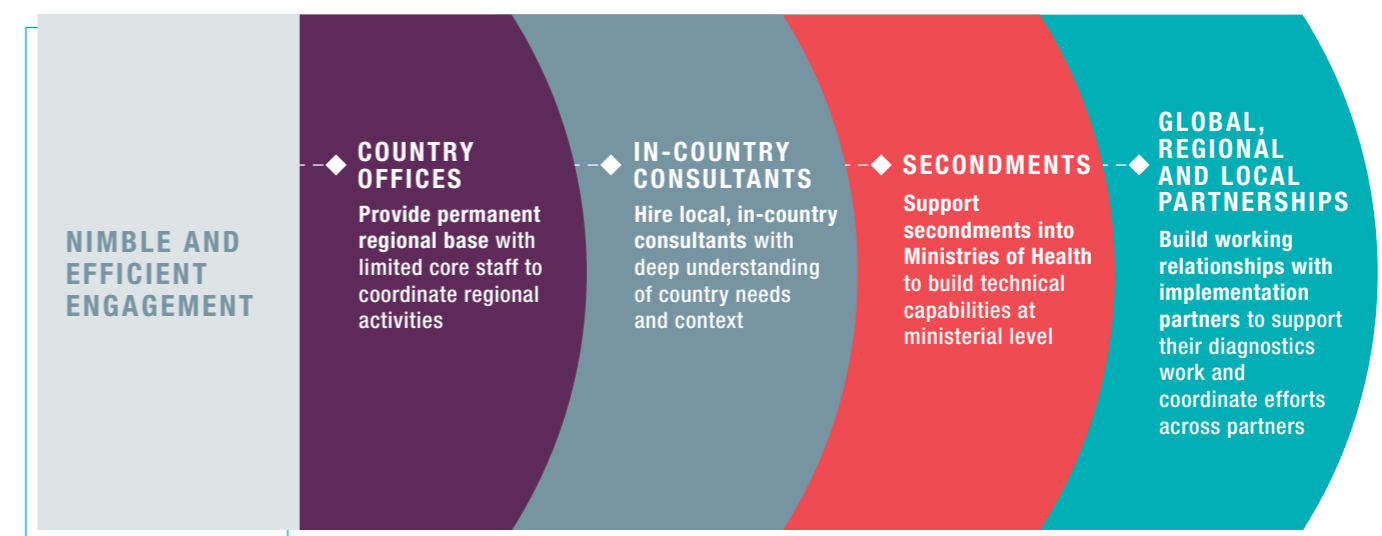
NIMBLE AND EFFICIENT ENGAGEMENT

COUNTRY OFFICES

Provide permanent regional base with limited core staff to coordinate regional activities

IN-COUNTRY CONSULTANTS

Hire local, in-country consultants with deep understanding of country needs and context

SECONDMENTS

Support secondments into Ministries of Health to build technical capabilities at ministerial level

GLOBAL, REGIONAL AND LOCAL PARTNERSHIPS

Build working relationships with implementation partners to support their diagnostics work and coordinate efforts across partners